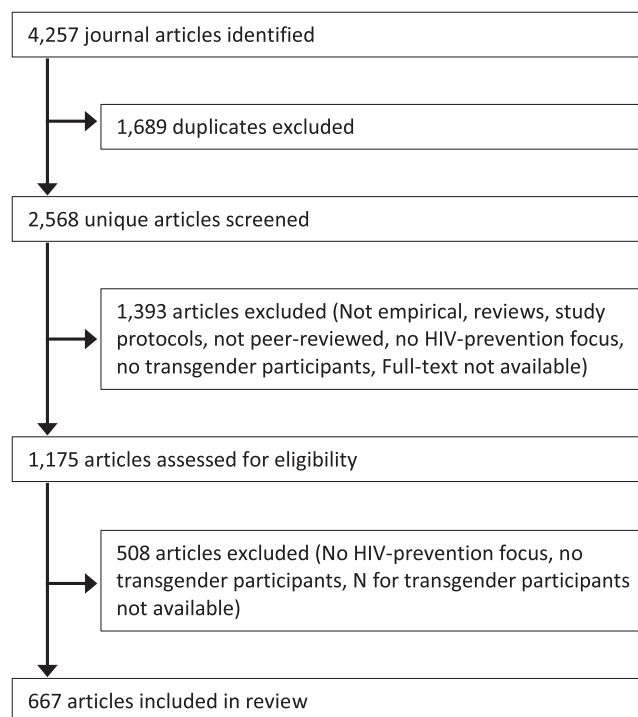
4,257 journal articles identified

1,689 duplicates excluded

2,568 unique articles screened

1,393 articles excluded (Not empirical, reviews, study protocols, not peer-reviewed, no HIV-prevention focus, no transgender participants, Full-text not available)

1,175 articles assessed for eligibility

508 articles excluded (No HIV-prevention focus, no transgender participants, N for transgender participants not available)

667 articles included in review